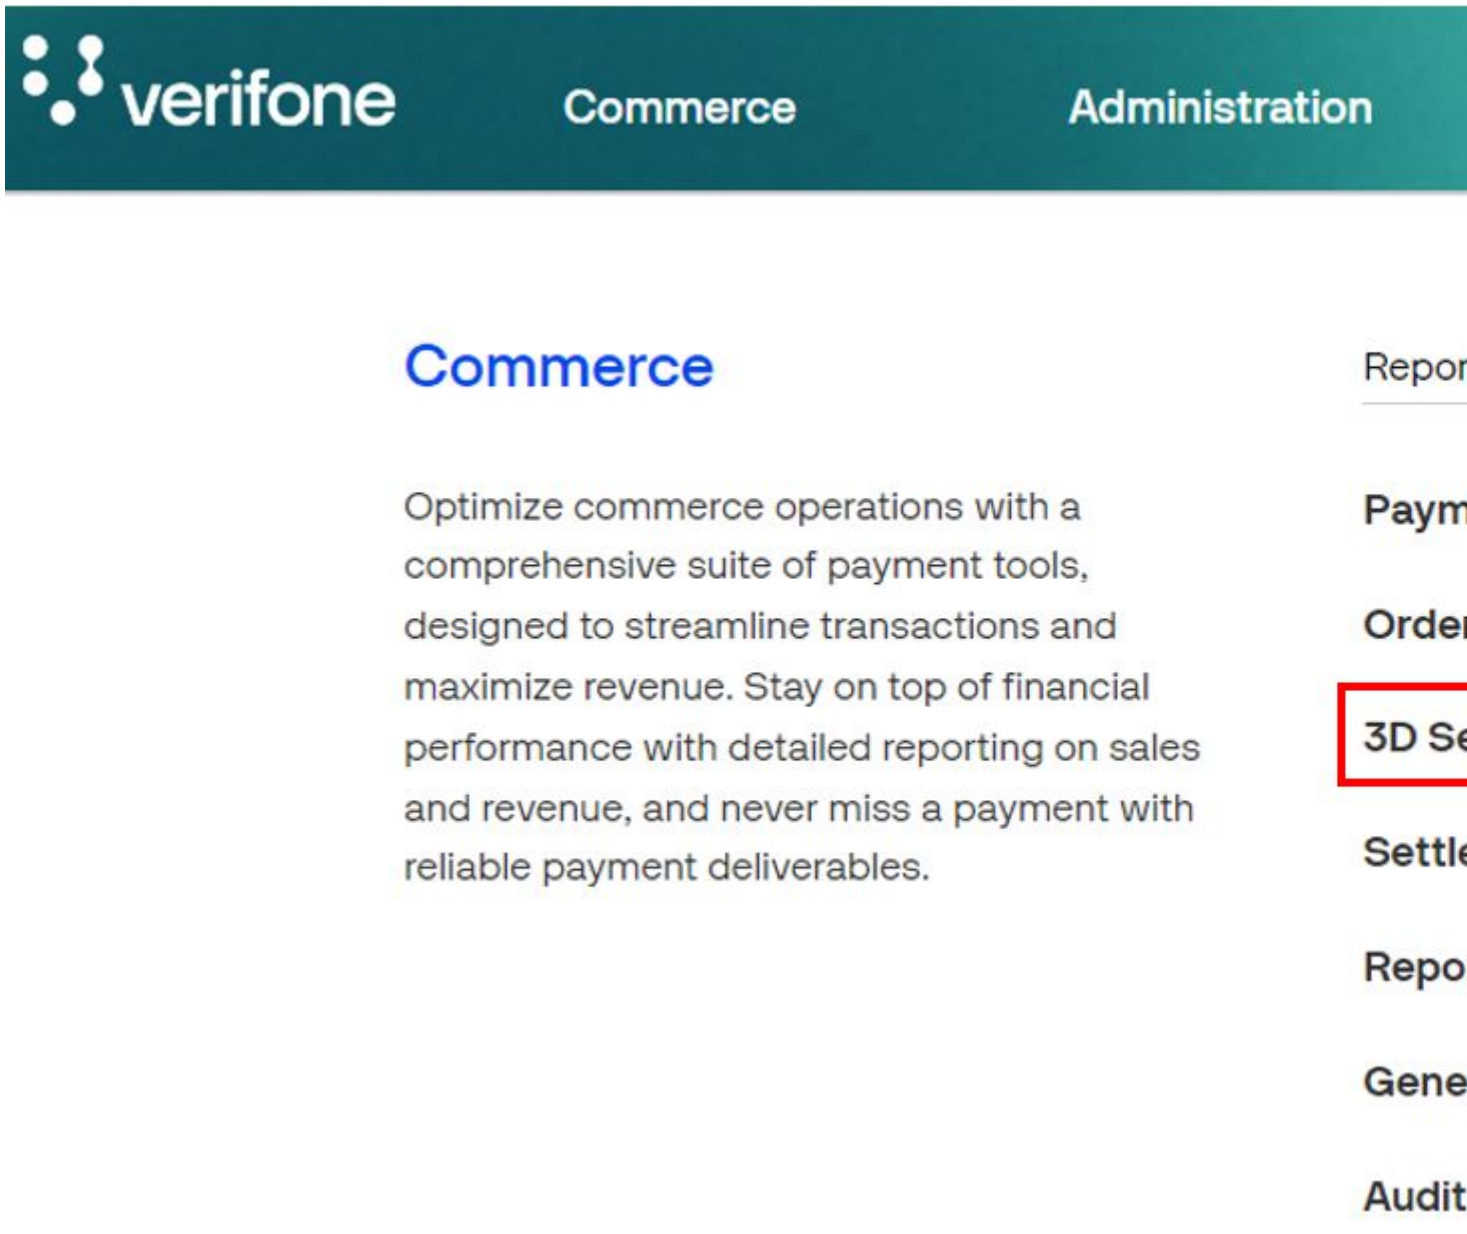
verifone Commerce Administration

Commerce

Optimize commerce operations with a comprehensive suite of payment tools, designed to streamline transactions and maximize revenue. Stay on top of financial performance with detailed reporting on sales and revenue, and never miss a payment with reliable payment deliverables.

Repor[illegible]

Paym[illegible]

Orde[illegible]

3D Se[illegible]

Settl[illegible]

Repo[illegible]

Gene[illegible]

Audit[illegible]